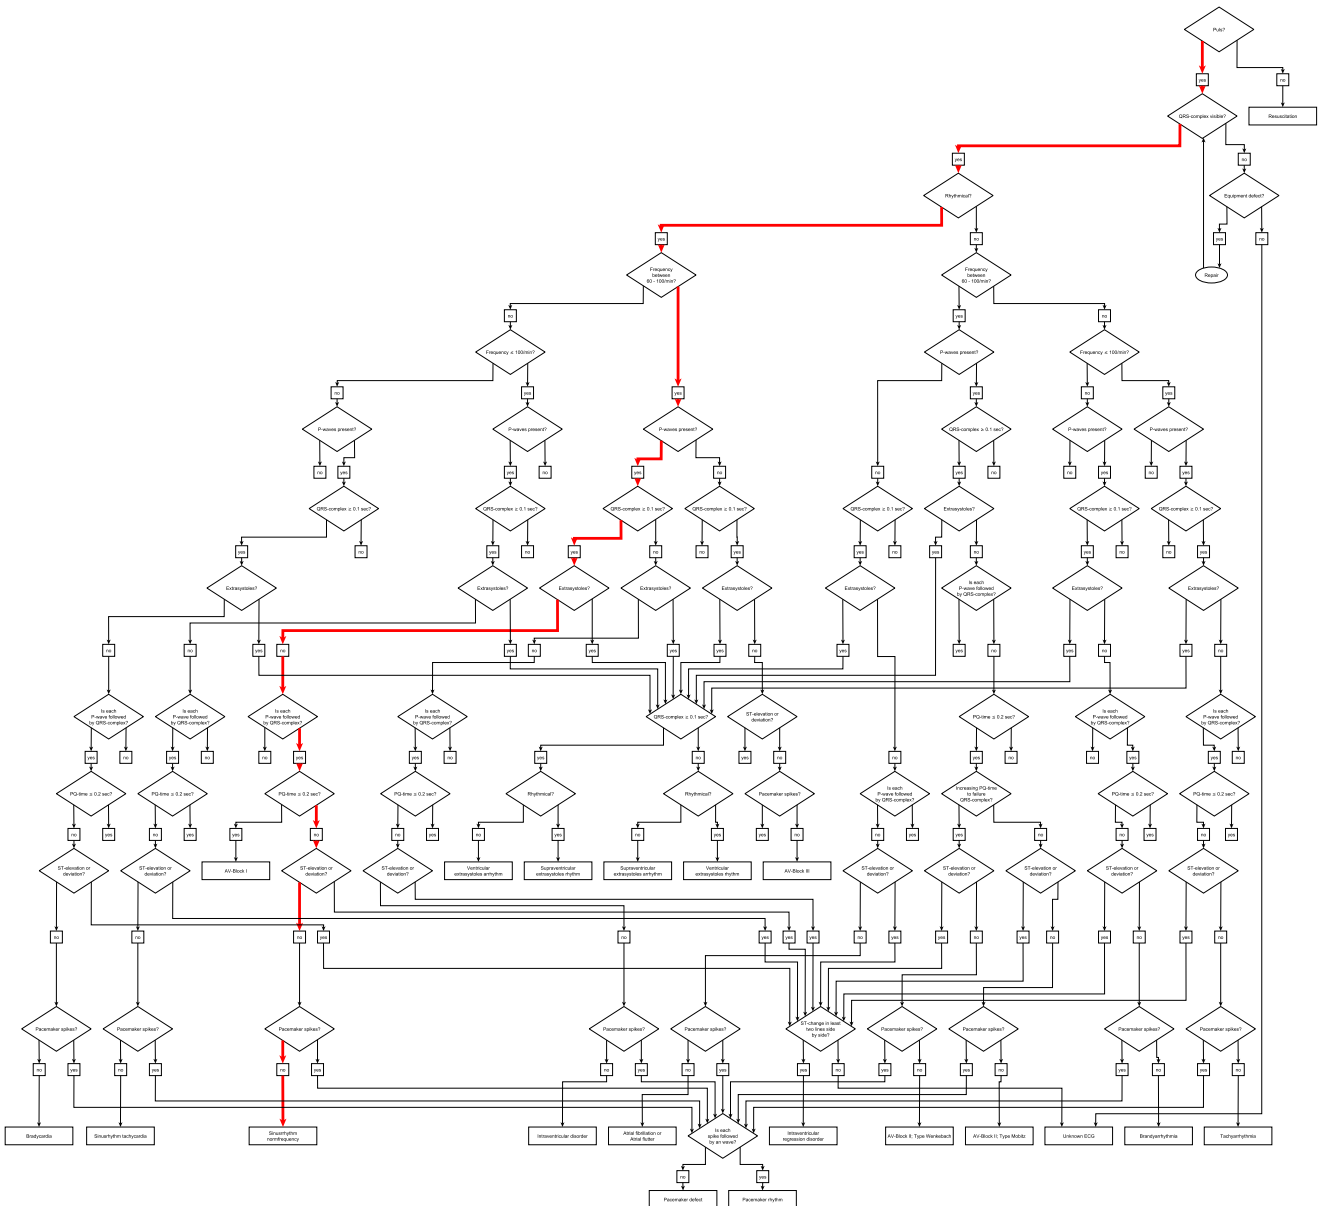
Puls?

yes

no

Resuscitation

QRS-complex visible?

yes

no

Equipment defect?

yes

no

Repair

Rhythmical?

yes

no

Frequency between 60 - 100/min?

Frequency between 60 - 100/min?

no

yes

yes

no

Frequency ≤ 100/min?

P-waves present?

P-waves present?

Frequency ≤ 100/min?

no

yes

yes

no

yes

no

yes

P-waves present?

P-waves present?

QRS-complex ≥ 0.1 sec?

P-waves present?

P-waves present?

no

yes

yes

no

yes

no

no

yes

no

yes

no

yes

QRS-complex ≥ 0.1 sec?

QRS-complex ≥ 0.1 sec?

QRS-complex ≥ 0.1 sec?

QRS-complex ≥ 0.1 sec?

QRS-complex ≥ 0.1 sec?

Extrasystoles?

QRS-complex ≥ 0.1 sec?

QRS-complex ≥ 0.1 sec?

yes

no

yes

no

yes

no

no

yes

yes

no

yes

no

yes

no

no

yes

Extrasystoles?

Extrasystoles?

Extrasystoles?

Extrasystoles?

Extrasystoles?

Extrasystoles?

Is each P-wave followed by QRS-complex?

Extrasystoles?

Extrasystoles?

no

no

yes

no

yes

no

yes

yes

yes

no

yes

yes

no

yes

no

yes

no

Is each P-wave followed by QRS-complex?

Is each P-wave followed by QRS-complex?

Is each P-wave followed by QRS-complex?

Is each P-wave followed by QRS-complex?

QRS-complex ≥ 0.1 sec?

ST-elevation or deviation?

PQ-time ≥ 0.2 sec?

Is each P-wave followed by QRS-complex?

Is each P-wave followed by QRS-complex?

yes

no

yes

no

no

yes

yes

no

yes

yes

no

yes

no

no

yes

yes

no

PQ-time ≥ 0.2 sec?

PQ-time ≥ 0.2 sec?

PQ-time ≥ 0.2 sec?

PQ-time ≥ 0.2 sec?

Rhythmical?

Rhythmical?

Pacemaker spikes?

Is each P-wave followed by QRS-complex?

Increasing PQ-time to failure QRS-complex?

PQ-time ≥ 0.2 sec?

PQ-time ≥ 0.2 sec?

no

yes

no

yes

yes

no

no

yes

no

yes

no

yes

yes

no

no

yes

yes

no

no

yes

no

yes

ST-elevation or deviation?

ST-elevation or deviation?

AV-Block I

ST-elevation or deviation?

ST-elevation or deviation?

Ventricular extrasystoles arrhythm

Supraventricular extrasystoles rhythm

Supraventricular extrasystoles arrhythm

Ventricular extrasystoles rhythm

AV-Block III

ST-elevation or deviation?

ST-elevation or deviation?

ST-elevation or deviation?

ST-elevation or deviation?

ST-elevation or deviation?

no

no

no

yes

no

yes

yes

yes

no

yes

yes

no

yes

no

yes

no

yes

no

Pacemaker spikes?

Pacemaker spikes?

Pacemaker spikes?

Pacemaker spikes?

Pacemaker spikes?

ST-change in least two lines side by side?

Pacemaker spikes?

Pacemaker spikes?

Pacemaker spikes?

Pacemaker spikes?

no

yes

no

yes

no

yes

no

yes

no

yes

yes

no

yes

no

yes

no

yes

no

Bradycardia

Sinusarrhythm tachycardia

Sinusarrhythm normfrequency

Intraventricular disorder

Atrial fibrillation or Atrial flutter

Is each spike followed by an wave?

Intraventricular regression disorder

AV-Block II: Type Wenkebach

AV-Block II: Type Mobitz

Unknown ECG

Brandyarrhythmia

Tachyarrhythmia

no

yes

Pacemaker defect

Pacemaker rhythm